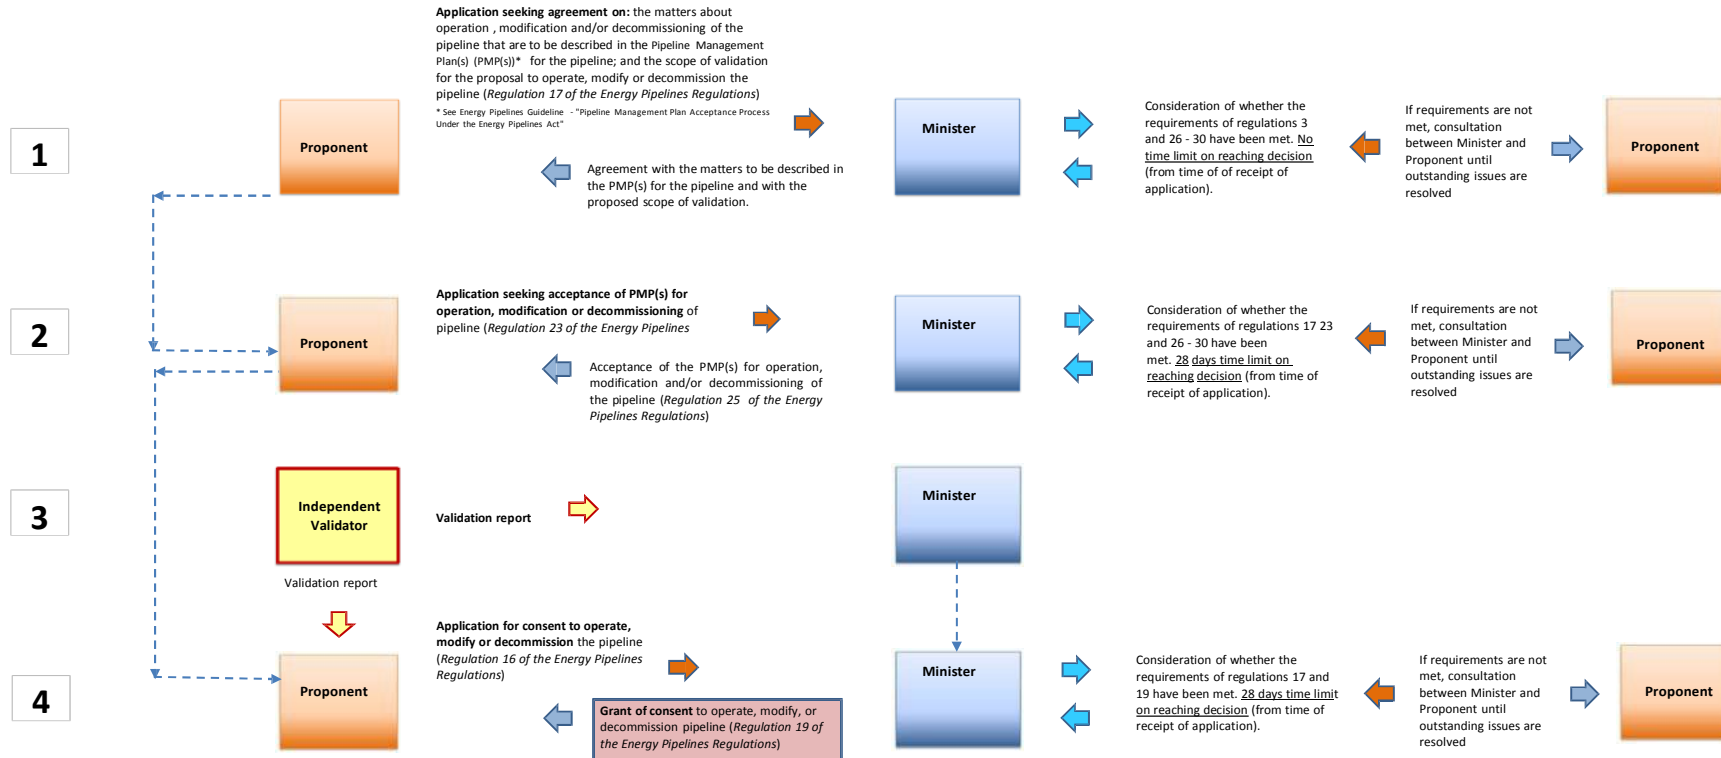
1

Proponent

**Application seeking agreement on:** the matters about operation , modification and/or decommissioning of the pipeline that are to be described in the Pipeline Management Plan(s) (PMP(s))* for the pipeline; and the scope of validation for the proposal to operate, modify or decommission the pipeline (*Regulation 17 of the Energy Pipelines Regulations*)

* See Energy Pipelines Guideline - "Pipeline Management Plan Acceptance Process Under the Energy Pipelines Act"

Agreement with the matters to be described in the PMP(s) for the pipeline and with the proposed scope of validation.

Minister

Consideration of whether the requirements of regulations 3 and 26 - 30 have been met. No time limit on reaching decision (from time of of receipt of application).

If requirements are not met, consultation between Minister and Proponent until outstanding issues are resolved

Proponent

2

Proponent

**Application seeking acceptance of PMP(s) for operation, modification or decommissioning** of pipeline (*Regulation 23 of the Energy Pipelines*

Acceptance of the PMP(s) for operation, modification and/or decommissioning of the pipeline (*Regulation 25 of the Energy Pipelines Regulations*)

Minister

Consideration of whether the requirements of regulations 17 23 and 26 - 30 have been met. 28 days time limit on reaching decision (from time of receipt of application).

If requirements are not met, consultation between Minister and Proponent until outstanding issues are resolved

Proponent

3

Independent Validator

Validation report

Minister

Validation report

4

Proponent

**Application for consent to operate, modify or decommission** the pipeline (*Regulation 16 of the Energy Pipelines Regulations*)

**Grant of consent** to operate, modify, or decommission pipeline (*Regulation 19 of the Energy Pipelines Regulations*)

Minister

Consideration of whether the requirements of regulations 17 and 19 have been met. 28 days time limit on reaching decision (from time of receipt of application).

If requirements are not met, consultation between Minister and Proponent until outstanding issues are resolved

Proponent